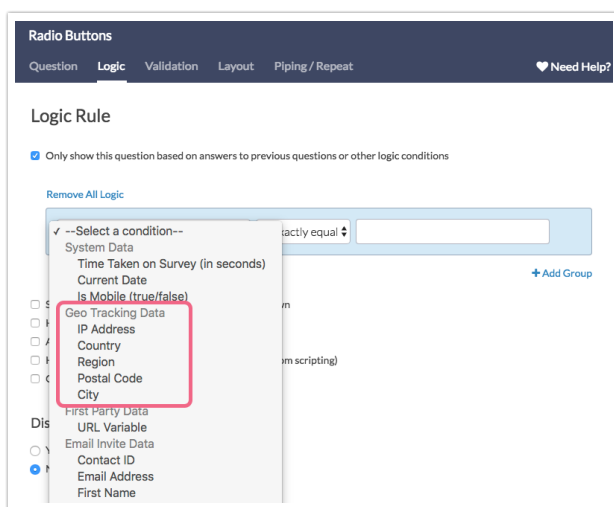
Radio Buttons

Question Logic Validation Layout Piping / Repeat

Need Help?

Logic Rule

Only show this question based on answers to previous questions or other logic conditions

Remove All Logic

✓ --Select a condition--
System Data
Time Taken on Survey (in seconds)
Current Date
Is Mobile (true/false)
Geo Tracking Data
IP Address
Country
Region
Postal Code
City
First Party Data
URL Variable
Email Invite Data
Contact ID
Email Address
First Name

xactly equal

+ Add Group

S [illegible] wn

H

A

H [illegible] om scripting)

C

Dis

Y

N